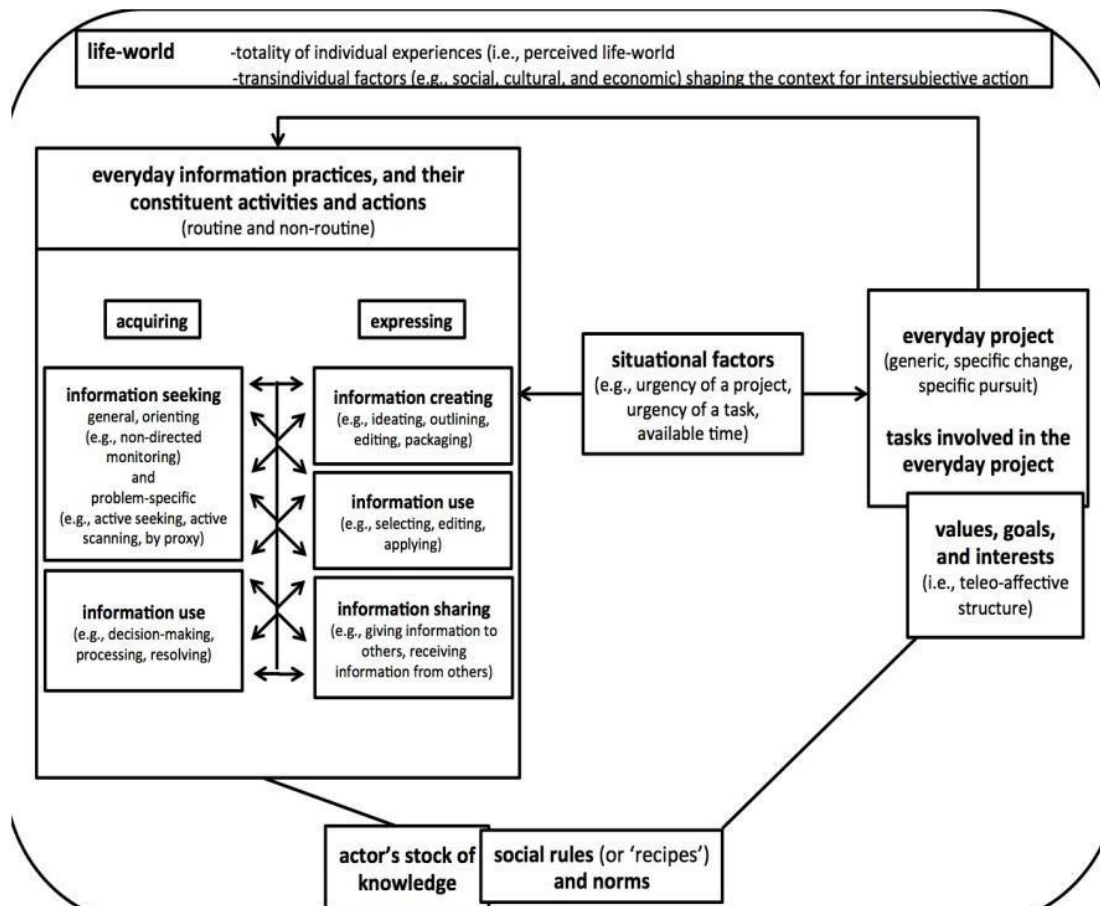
life-world -totality of individual experiences (i.e., perceived life-world
-transindividual factors (e.g., social, cultural, and economic) shaping the context for intersubjective action

everyday information practices, and their constituent activities and actions
(routine and non-routine)

acquiring

expressing

information seeking
general, orienting (e.g., non-directed monitoring)
and
problem-specific (e.g., active seeking, active scanning, by proxy)

information use
(e.g., decision-making, processing, resolving)

information creating
(e.g., ideating, outlining, editing, packaging)

information use
(e.g., selecting, editing, applying)

information sharing
(e.g., giving information to others, receiving information from others)

situational factors
(e.g., urgency of a project, urgency of a task, available time)

everyday project
(generic, specific change, specific pursuit)

tasks involved in the everyday project

values, goals, and interests
(i.e., teleo-affective structure)

actor's stock of knowledge

social rules (or 'recipes') and norms